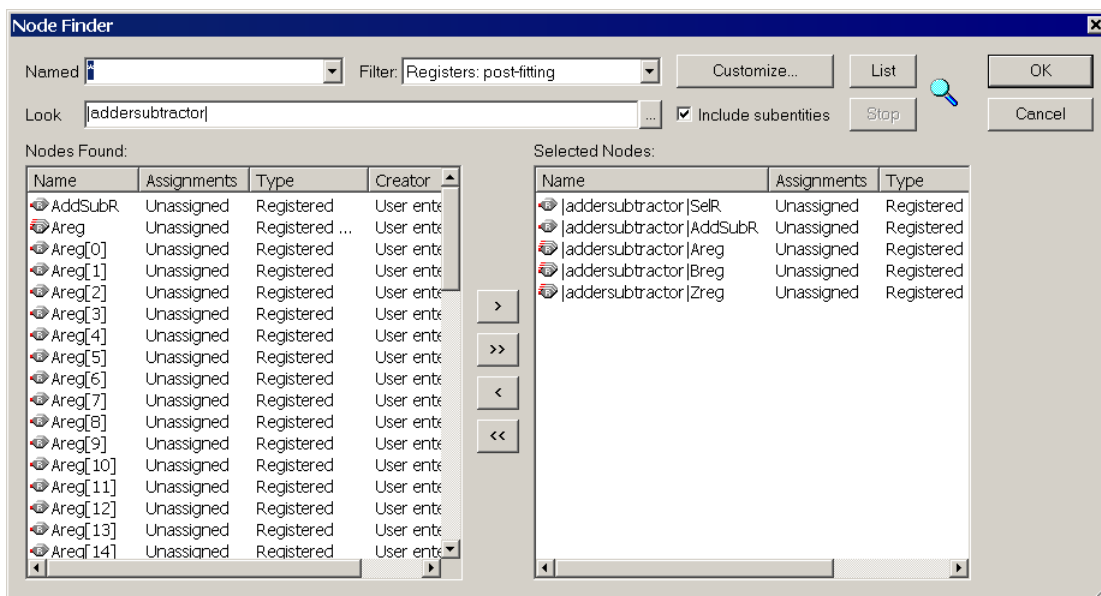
Node Finder

Named *

Filter: Registers: post-fitting

Customize...

List

OK

Look |addersubtractor|

...

☑ Include subentities

Stop

Cancel

Nodes Found:

| Name | Assignments | Type | Creator |
|---|---|---|---|
| AddSubR | Unassigned | Registered | User ente |
| Areg | Unassigned | Registered ... | User ente |
| Areg[0] | Unassigned | Registered | User ente |
| Areg[1] | Unassigned | Registered | User ente |
| Areg[2] | Unassigned | Registered | User ente |
| Areg[3] | Unassigned | Registered | User ente |
| Areg[4] | Unassigned | Registered | User ente |
| Areg[5] | Unassigned | Registered | User ente |
| Areg[6] | Unassigned | Registered | User ente |
| Areg[7] | Unassigned | Registered | User ente |
| Areg[8] | Unassigned | Registered | User ente |
| Areg[9] | Unassigned | Registered | User ente |
| Areg[10] | Unassigned | Registered | User ente |
| Areg[11] | Unassigned | Registered | User ente |
| Areg[12] | Unassigned | Registered | User ente |
| Areg[13] | Unassigned | Registered | User ente |
| Areg[14] | Unassigned | Registered | User ente |

>

>>

<

<<

Selected Nodes:

| Name | Assignments | Type |
|---|---|---|
| \|addersubtractor\|SelR | Unassigned | Registered |
| \|addersubtractor\|AddSubR | Unassigned | Registered |
| \|addersubtractor\|Areg | Unassigned | Registered |
| \|addersubtractor\|Breg | Unassigned | Registered |
| \|addersubtractor\|Zreg | Unassigned | Registered |